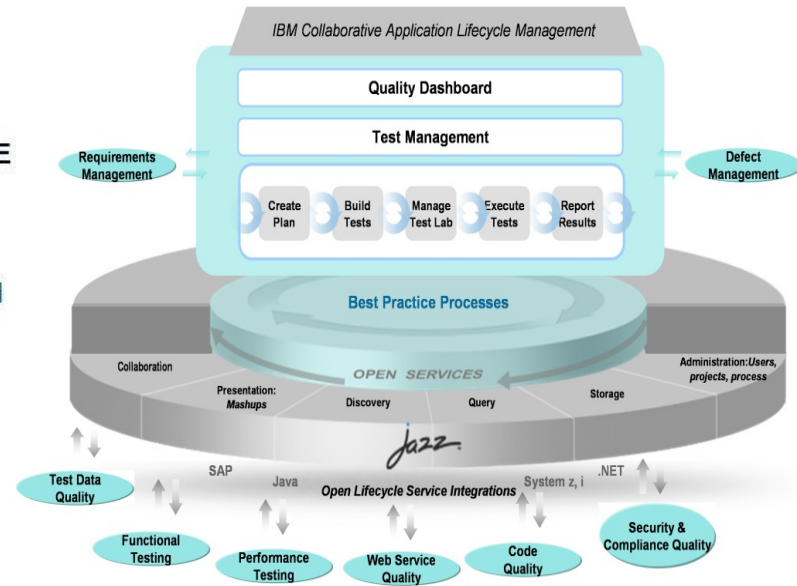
IBM Collaborative Application Lifecycle Management

Quality Dashboard

Test Management

Requirements Management

Defect Management

Create Plan

Build Tests

Manage Test Lab

Execute Tests

Report Results

Best Practice Processes

Collaboration

Presentation: Mashups

Discovery

Query

Storage

Administration: Users, projects, process

OPEN SERVICES

Jazz

SAP

Java

Open Lifecycle Service Integrations

System z, i

.NET

Test Data Quality

Functional Testing

Performance Testing

Web Service Quality

Code Quality

Security & Compliance Quality